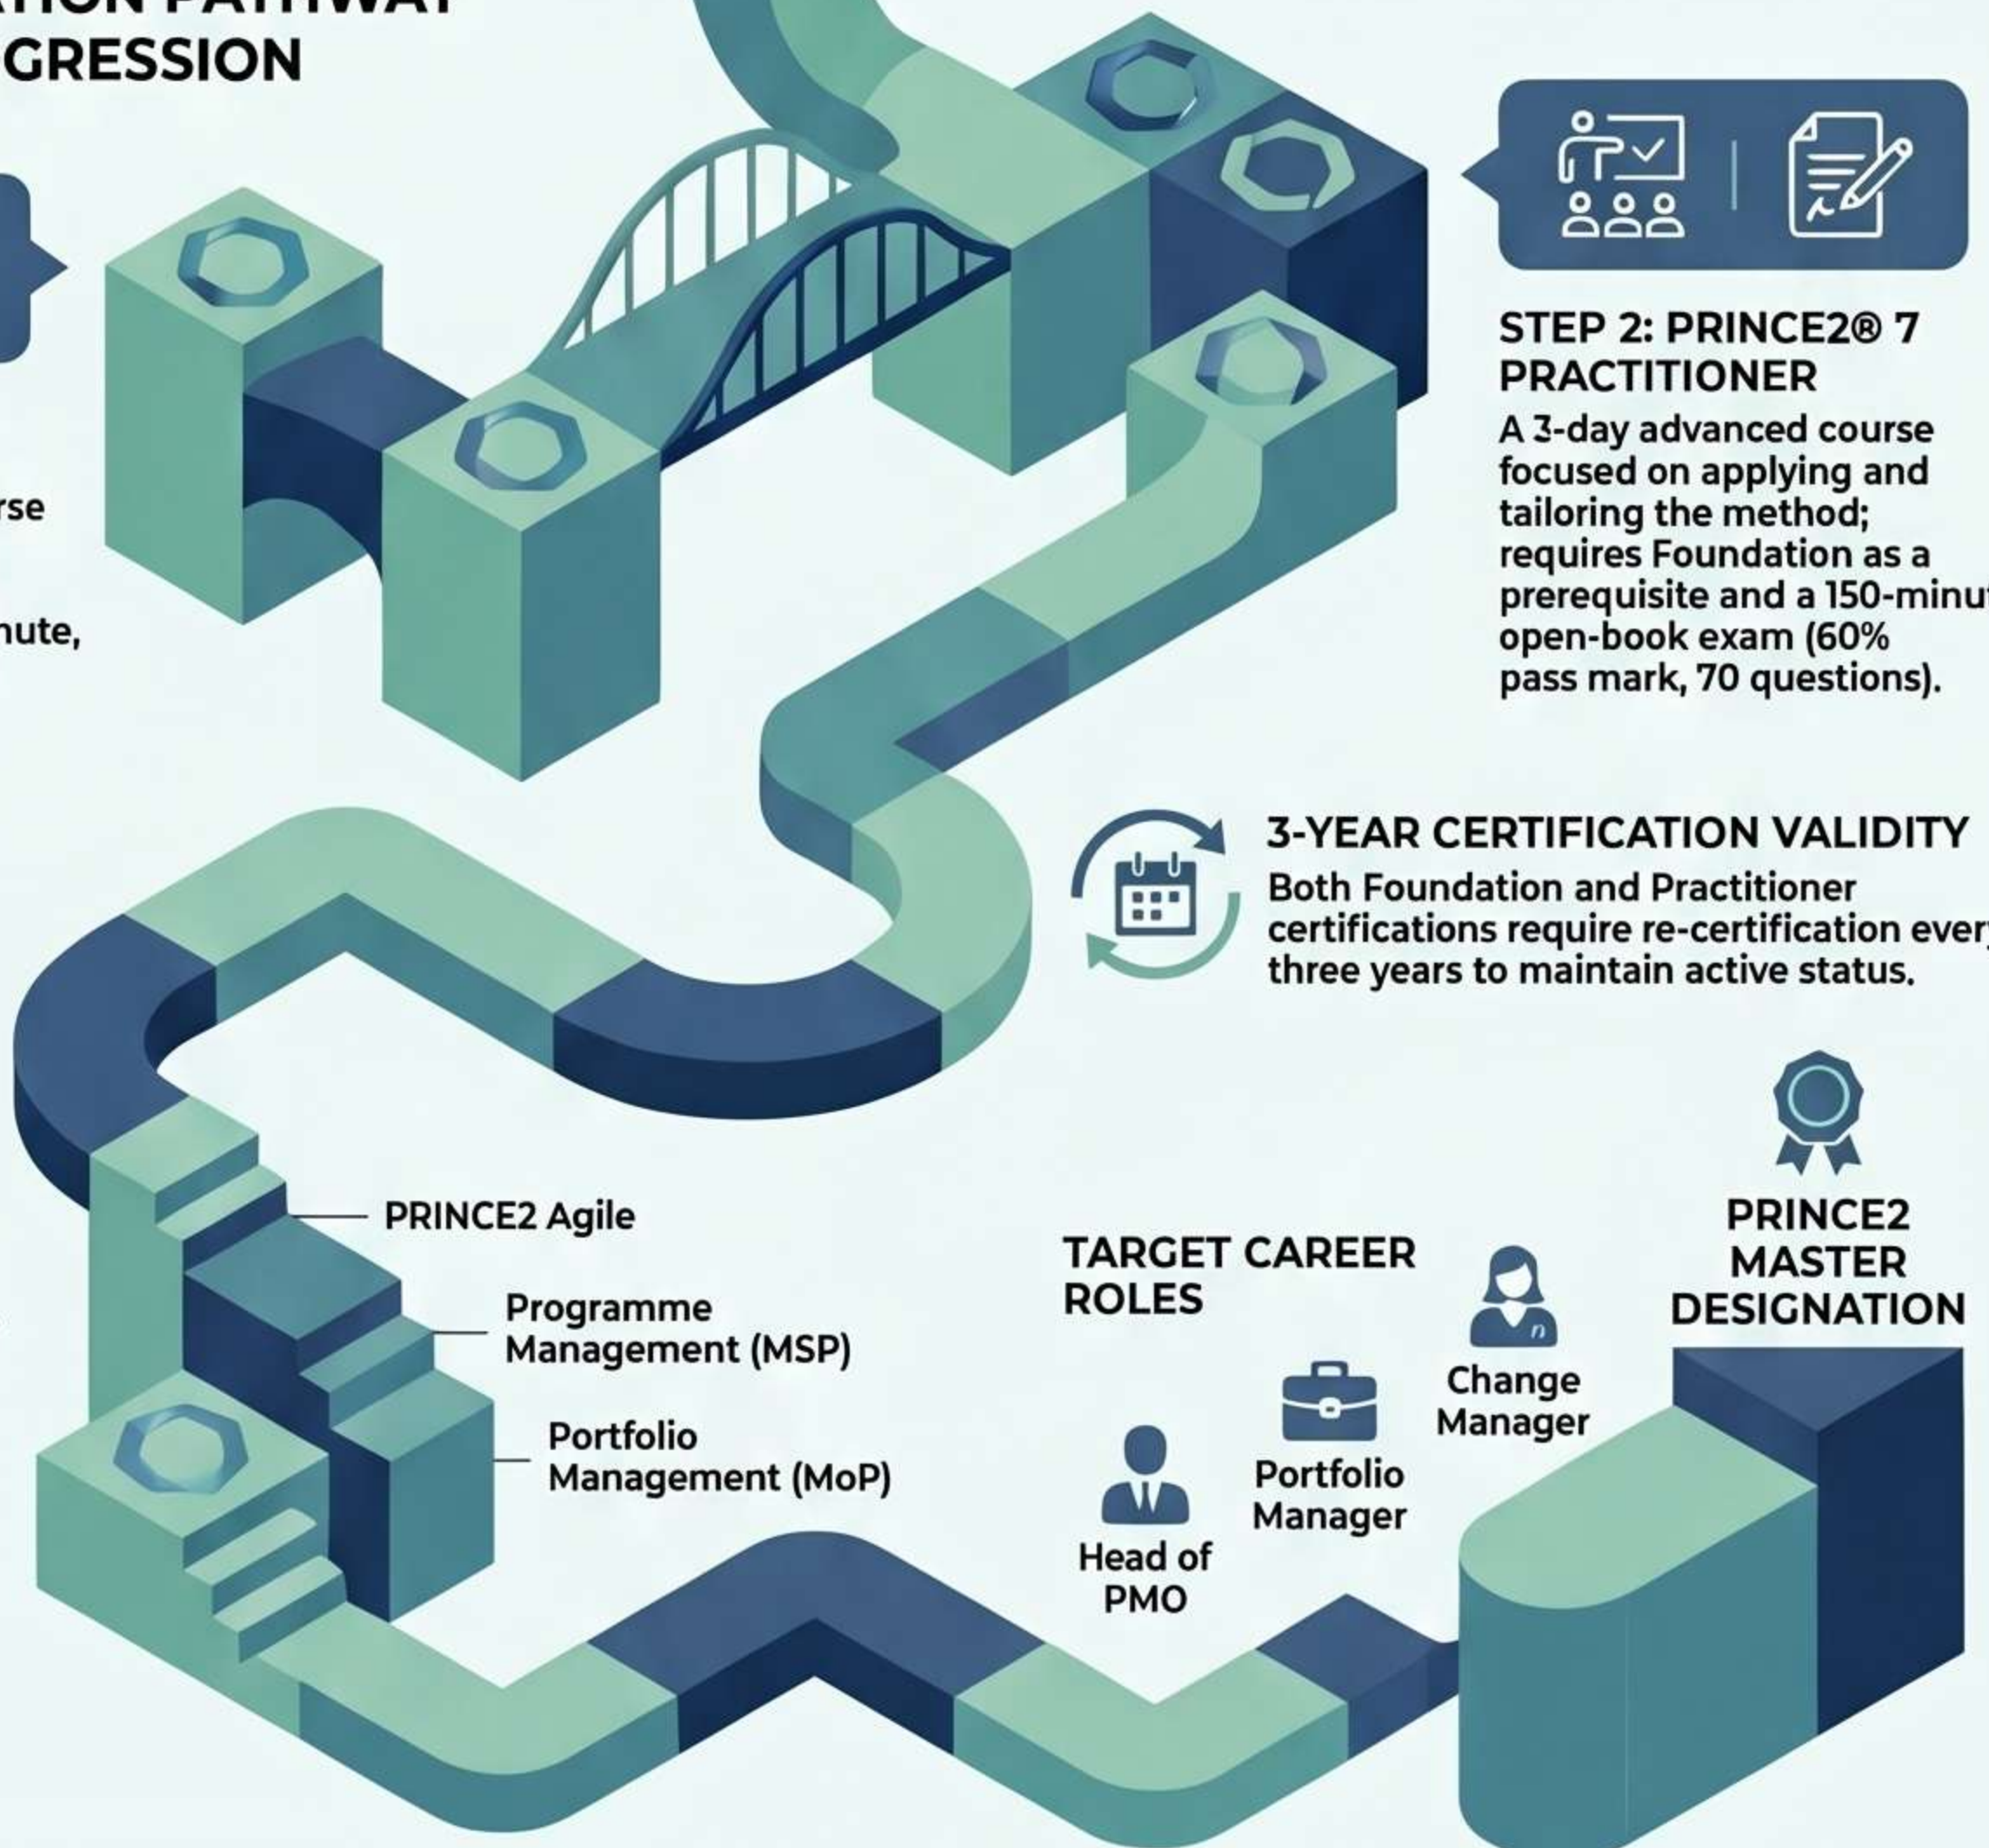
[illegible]ATION PATHWAY
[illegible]GRESSION

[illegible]rse

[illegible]nute,

STEP 2: PRINCE2® 7 PRACTITIONER

A 3-day advanced course focused on applying and tailoring the method; requires Foundation as a prerequisite and a 150-minut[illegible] open-book exam (60% pass mark, 70 questions).

3-YEAR CERTIFICATION VALIDITY

Both Foundation and Practitioner certifications require re-certification ever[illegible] three years to maintain active status.

PRINCE2 Agile

Programme Management (MSP)

Portfolio Management (MoP)

TARGET CAREER ROLES

Head of PMO

Portfolio Manager

Change Manager

PRINCE2 MASTER DESIGNATION